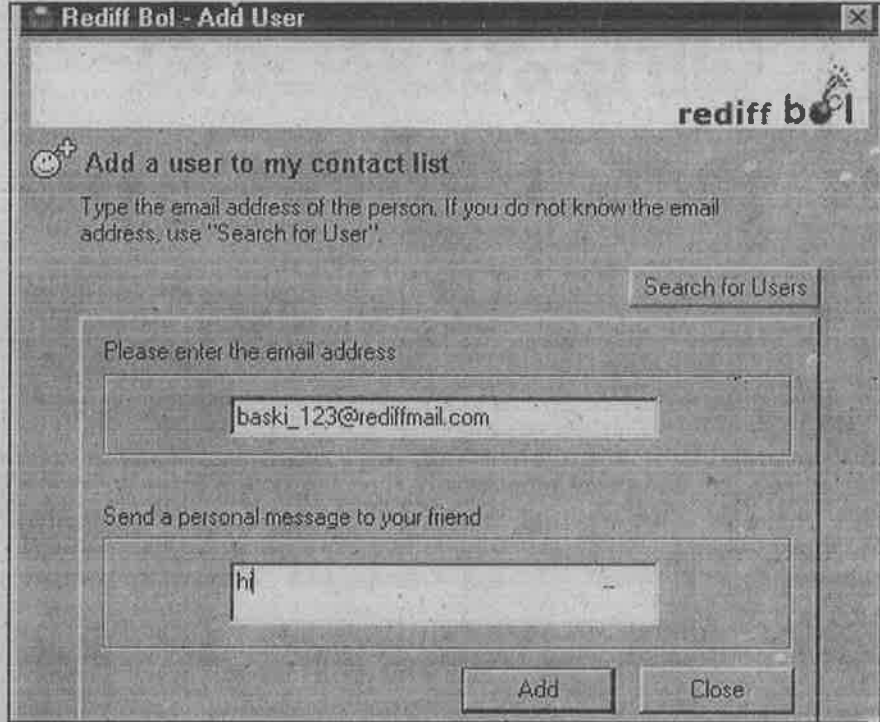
Rediff Bol - Add User

rediff bol

Add a user to my contact list

Type the email address of the person. If you do not know the email address, use "Search for User".

Search for Users

Please enter the email address

baski_123@rediffmail.com

Send a personal message to your friend

hi

Add

Close